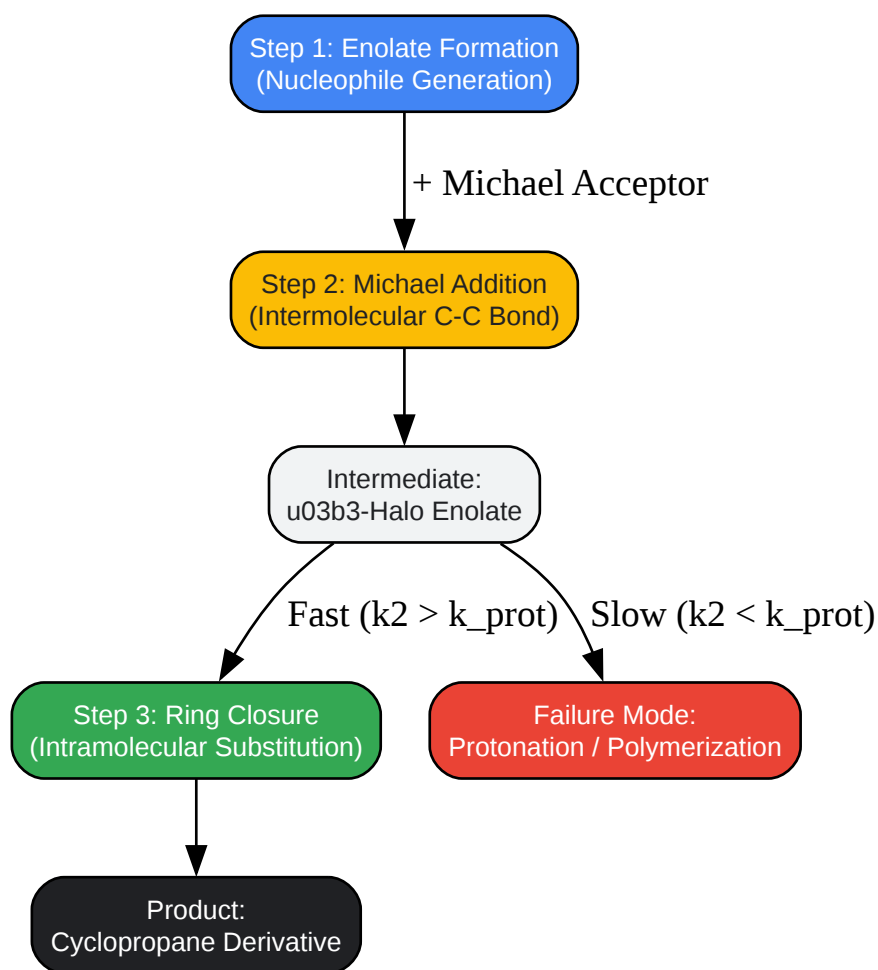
Step 1: Enolate Formation
(Nucleophile Generation)

+ Michael Acceptor

Step 2: Michael Addition
(Intermolecular C-C Bond)

Intermediate:
u03b3-Halo Enolate

Fast (k2 > k_prot)

Slow (k2 < k_prot)

Step 3: Ring Closure
(Intramolecular Substitution)

Failure Mode:
Protonation / Polymerization

Product:
Cyclopropane Derivative